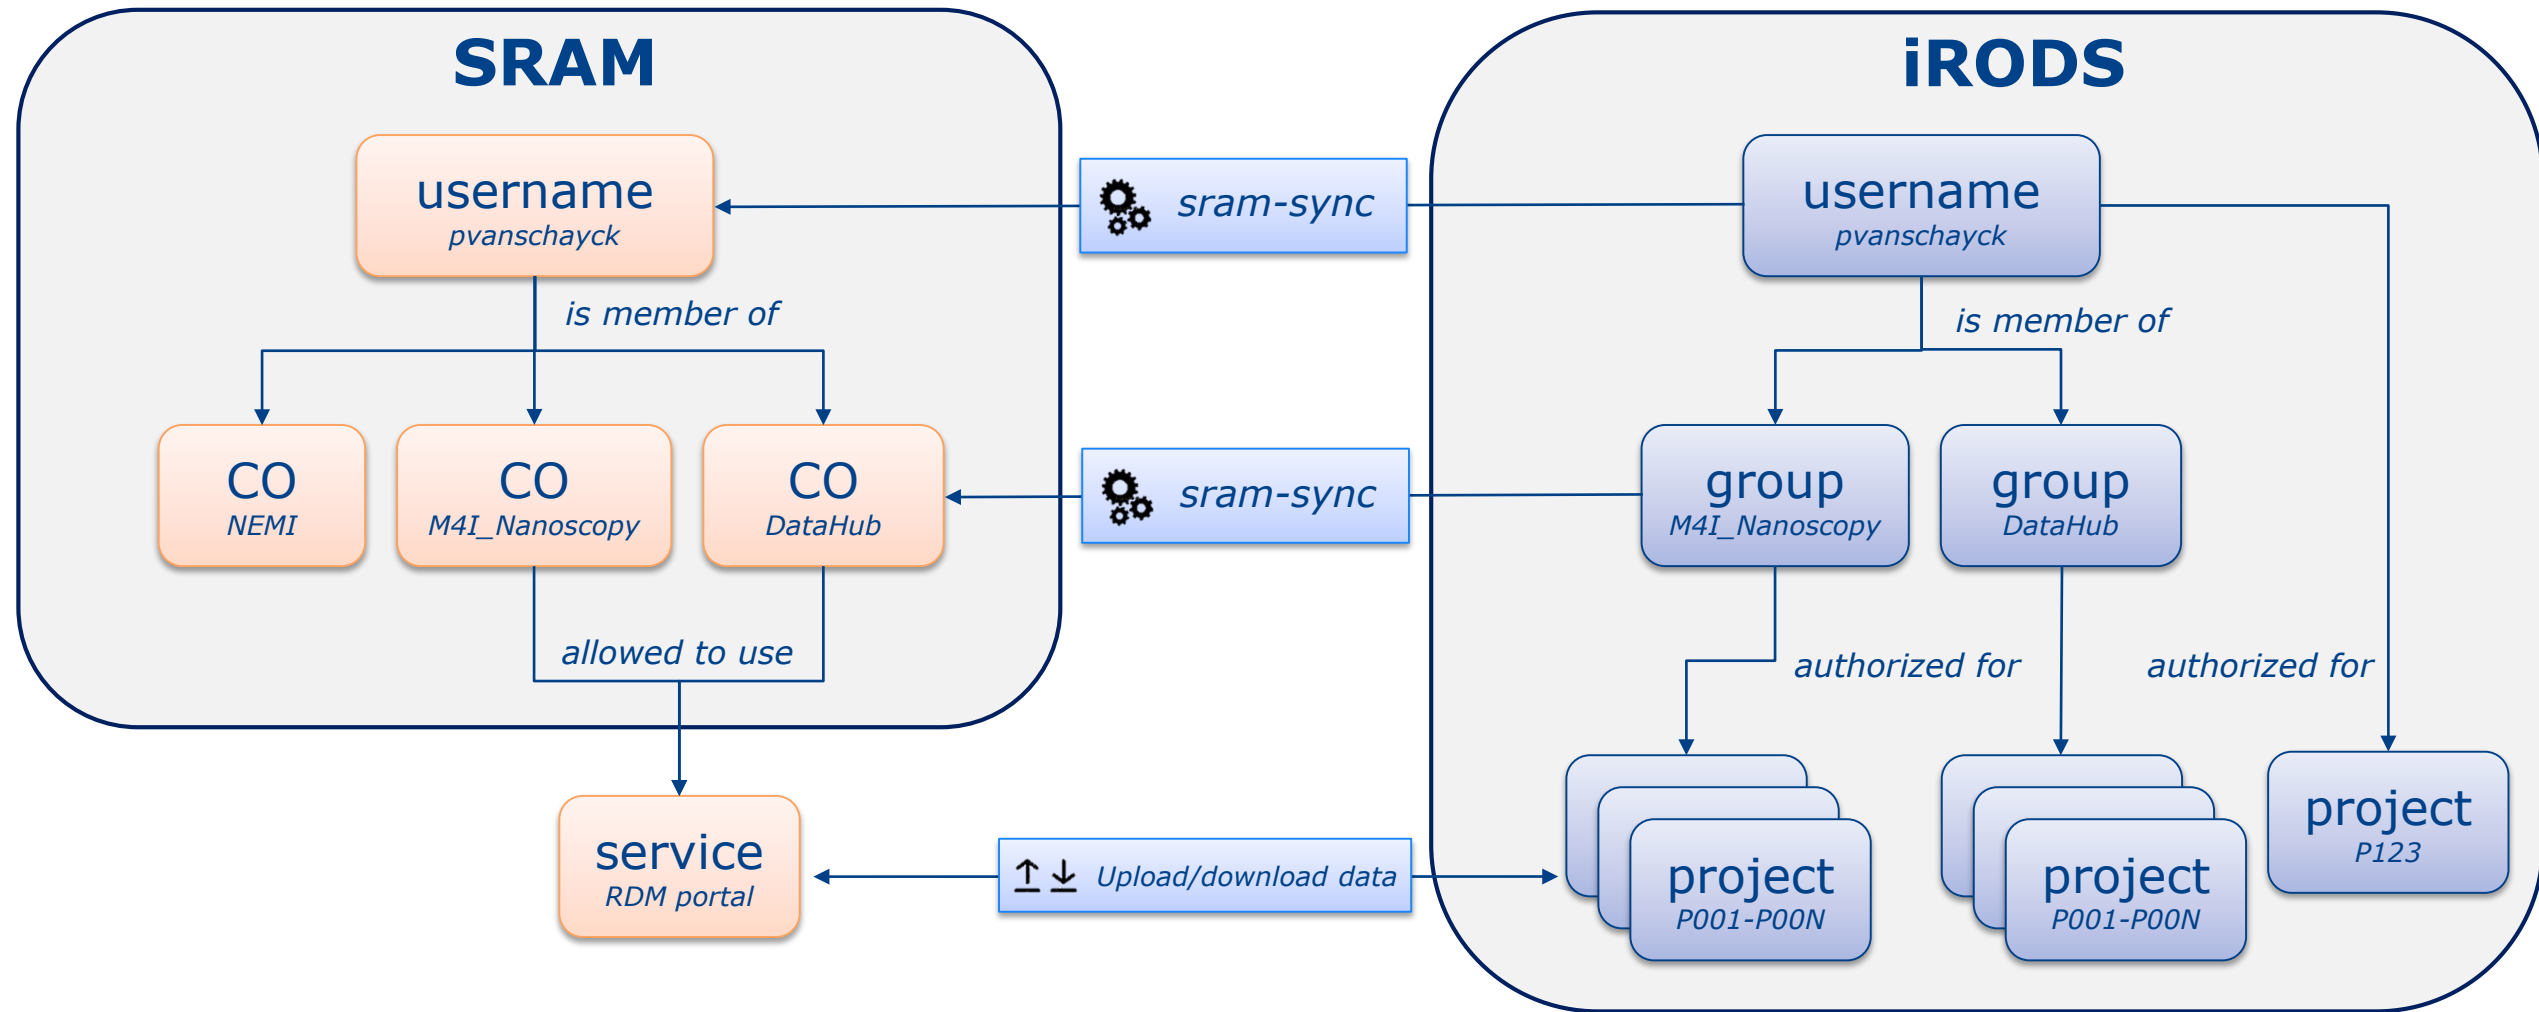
SRAM

username
pvanschayck

is member of

CO
NEMI

CO
M4I_Nanoscopy

CO
DataHub

allowed to use

service
RDM portal

sram-sync

sram-sync

Upload/download data

iRODS

username
pvanschayck

is member of

group
M4I_Nanoscopy

group
DataHub

authorized for

authorized for

project
P001-P00N

project
P001-P00N

project
P123